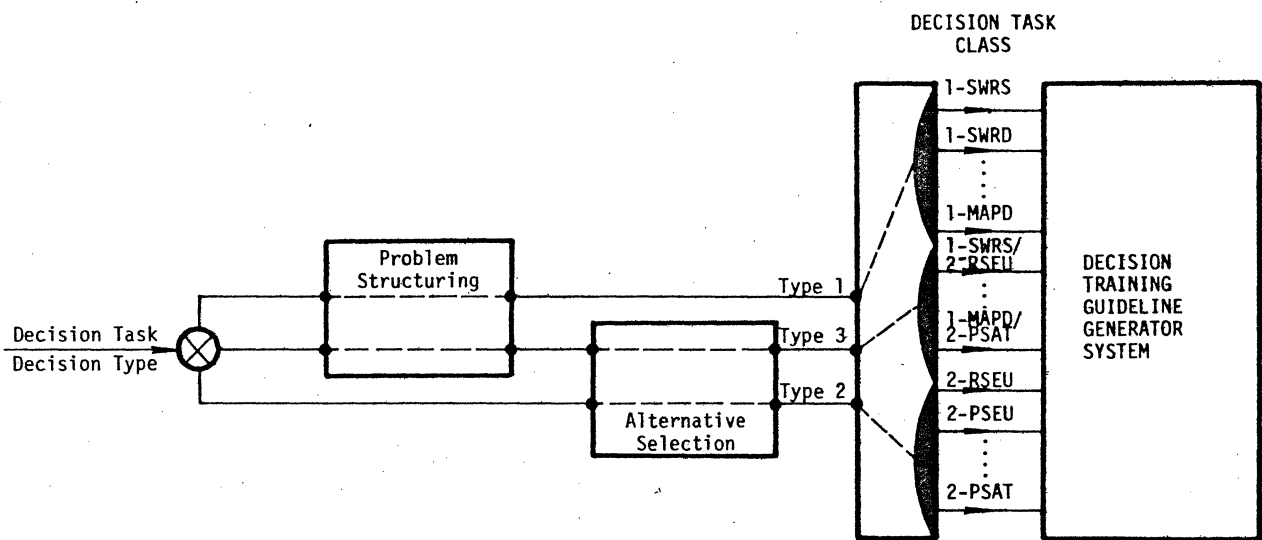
DECISION TASK CLASS

Decision Task
Decision Type

Problem Structuring

Alternative Selection

Type 1
Type 3
Type 2

1-SWRS
1-SWRD
⋮
1-MAPD
1-SWRS/ 2-RSEU
⋮
1-MAPD/ 2-PSAT
2-RSEU
2-PSEU
⋮
2-PSAT

DECISION TRAINING GUIDELINE GENERATOR SYSTEM